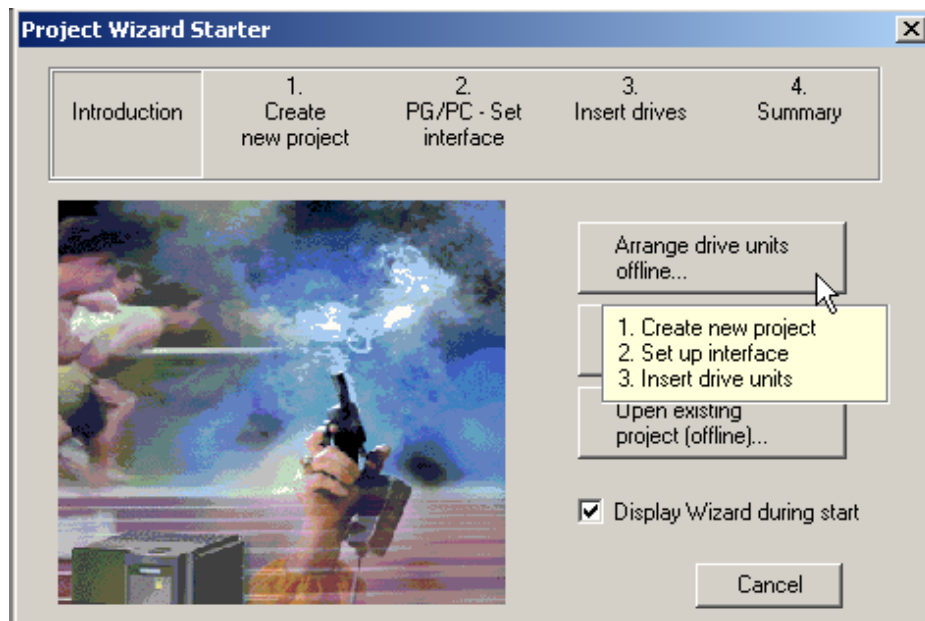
Project Wizard Starter

Introduction

1. Create new project

2. PG/PC - Set interface

3. Insert drives

4. Summary

Arrange drive units offline...

1. Create new project
2. Set up interface
3. Insert drive units

Open existing project (offline)...

Display Wizard during start

Cancel